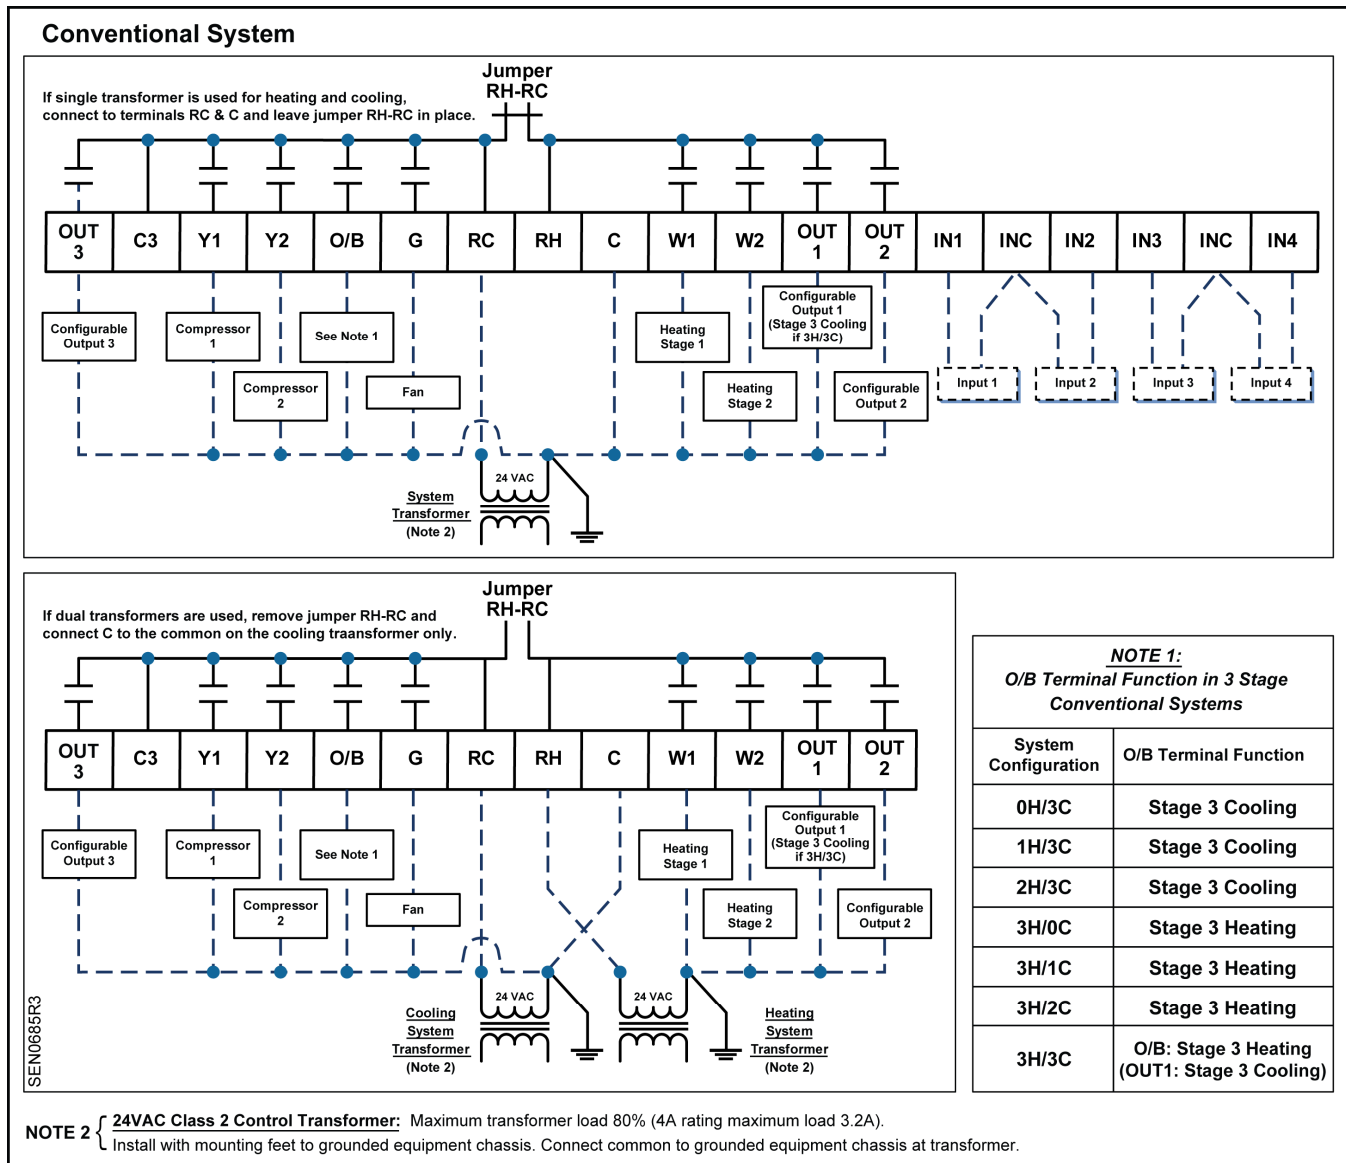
Conventional System

Jumper RH-RC

If single transformer is used for heating and cooling, connect to terminals RC & C and leave jumper RH-RC in place.

| OUT 3 | C3 | Y1 | Y2 | O/B | G | RC | RH | C | W1 | W2 | OUT 1 | OUT 2 | IN1 | INC | IN2 | IN3 | INC | IN4 |
|---|---|---|---|---|---|---|---|---|---|---|---|---|---|---|---|---|---|---|

Configurable Output 3

Compressor 1

See Note 1

Compressor 2

Fan

Heating Stage 1

Configurable Output 1 (Stage 3 Cooling if 3H/3C)

Heating Stage 2

Configurable Output 2

Input 1

Input 2

Input 3

Input 4

24 VAC

System Transformer (Note 2)

Jumper RH-RC

If dual transformers are used, remove jumper RH-RC and connect C to the common on the cooling traansformer only.

| OUT 3 | C3 | Y1 | Y2 | O/B | G | RC | RH | C | W1 | W2 | OUT 1 | OUT 2 |
|---|---|---|---|---|---|---|---|---|---|---|---|---|

Configurable Output 3

Compressor 1

See Note 1

Compressor 2

Fan

Heating Stage 1

Configurable Output 1 (Stage 3 Cooling if 3H/3C)

Heating Stage 2

Configurable Output 2

24 VAC

Cooling System Transformer (Note 2)

24 VAC

Heating System Transformer (Note 2)

SEN0685R3

NOTE 1:
O/B Terminal Function in 3 Stage Conventional Systems

| System Configuration | O/B Terminal Function |
|---|---|
| 0H/3C | Stage 3 Cooling |
| 1H/3C | Stage 3 Cooling |
| 2H/3C | Stage 3 Cooling |
| 3H/0C | Stage 3 Heating |
| 3H/1C | Stage 3 Heating |
| 3H/2C | Stage 3 Heating |
| 3H/3C | O/B: Stage 3 Heating (OUT1: Stage 3 Cooling) |

NOTE 2 { 24VAC Class 2 Control Transformer: Maximum transformer load 80% (4A rating maximum load 3.2A).
Install with mounting feet to grounded equipment chassis. Connect common to grounded equipment chassis at transformer.